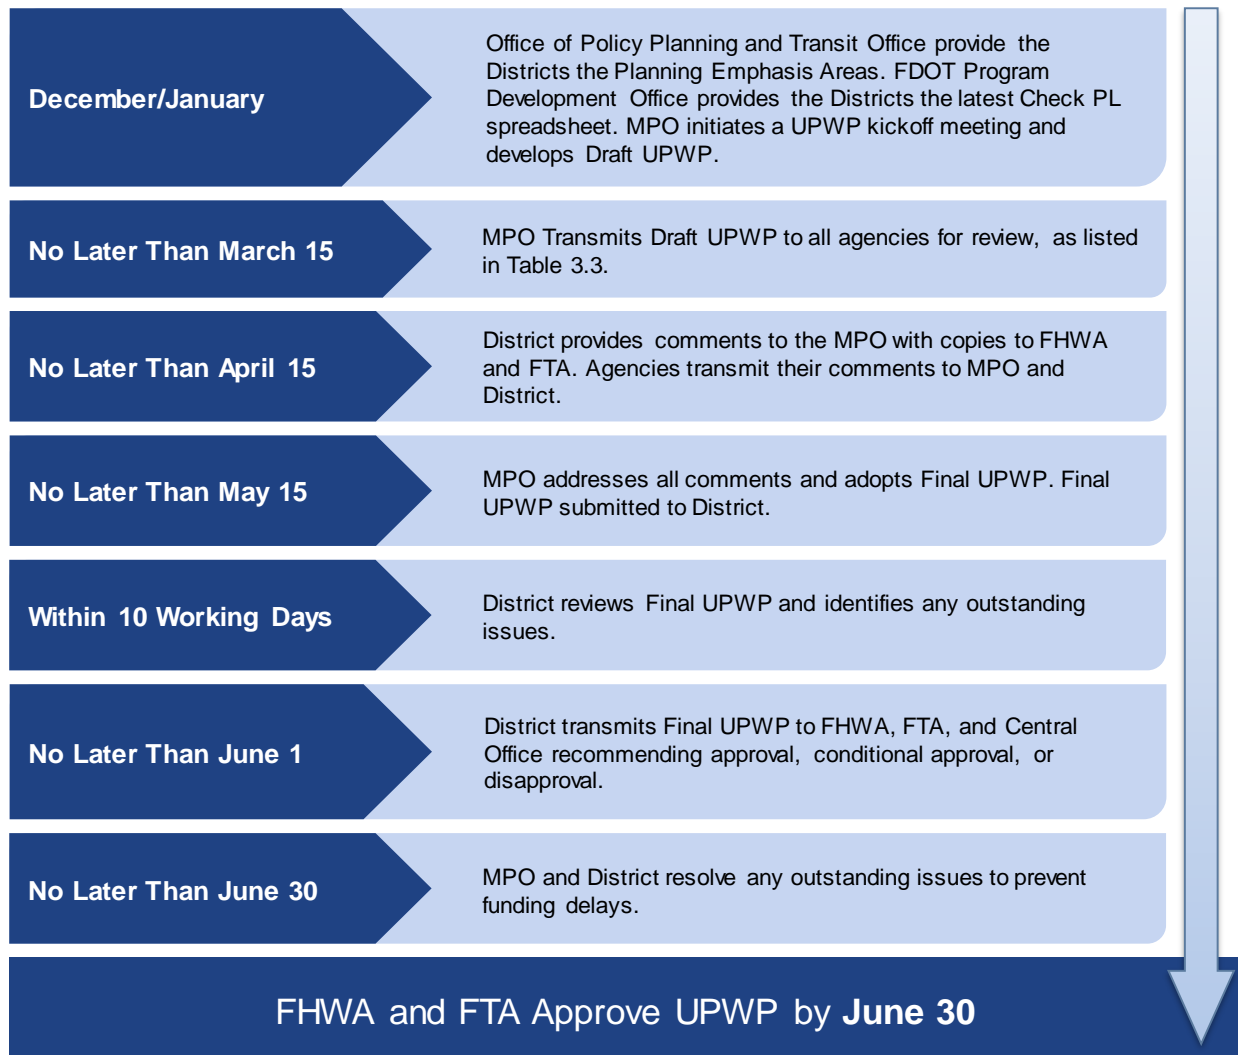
December/January

Office of Policy Planning and Transit Office provide the Districts the Planning Emphasis Areas. FDOT Program Development Office provides the Districts the latest Check PL spreadsheet. MPO initiates a UPWP kickoff meeting and develops Draft UPWP.

No Later Than March 15

MPO Transmits Draft UPWP to all agencies for review, as listed in Table 3.3.

No Later Than April 15

District provides comments to the MPO with copies to FHWA and FTA. Agencies transmit their comments to MPO and District.

No Later Than May 15

MPO addresses all comments and adopts Final UPWP. Final UPWP submitted to District.

Within 10 Working Days

District reviews Final UPWP and identifies any outstanding issues.

No Later Than June 1

District transmits Final UPWP to FHWA, FTA, and Central Office recommending approval, conditional approval, or disapproval.

No Later Than June 30

MPO and District resolve any outstanding issues to prevent funding delays.

FHWA and FTA Approve UPWP by **June 30**